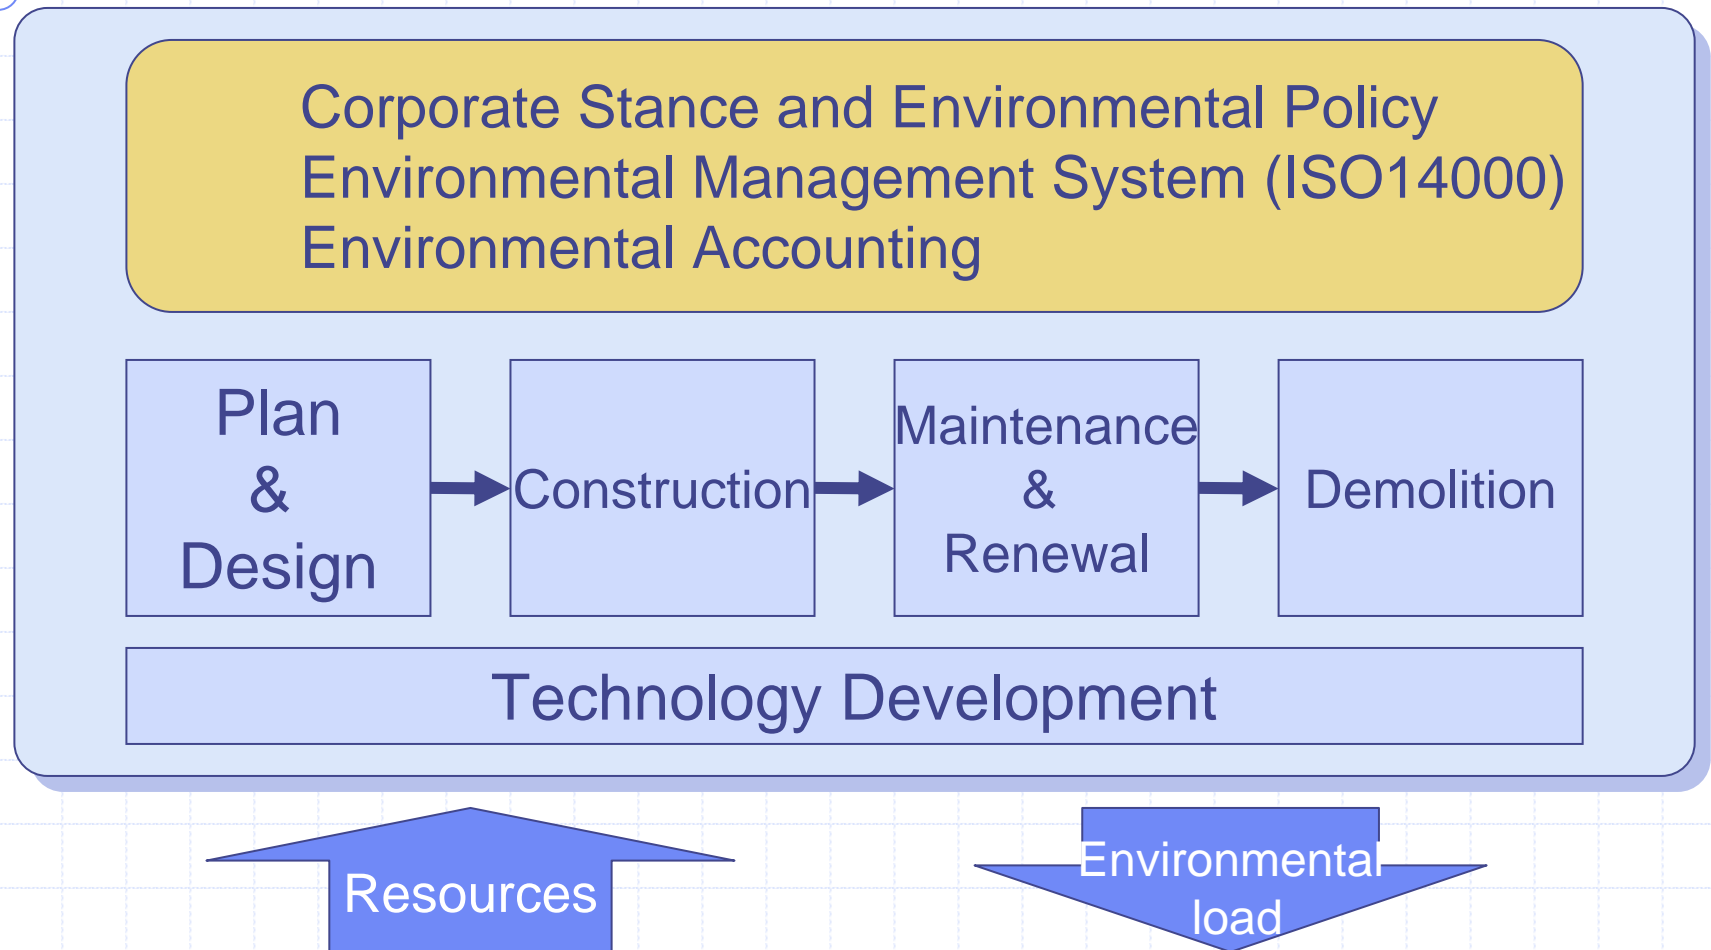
Corporate Stance and Environmental Policy
Environmental Management System (ISO14000)
Environmental Accounting

Plan & Design

Construction

Maintenance & Renewal

Demolition

Technology Development

Resources

Environmental load